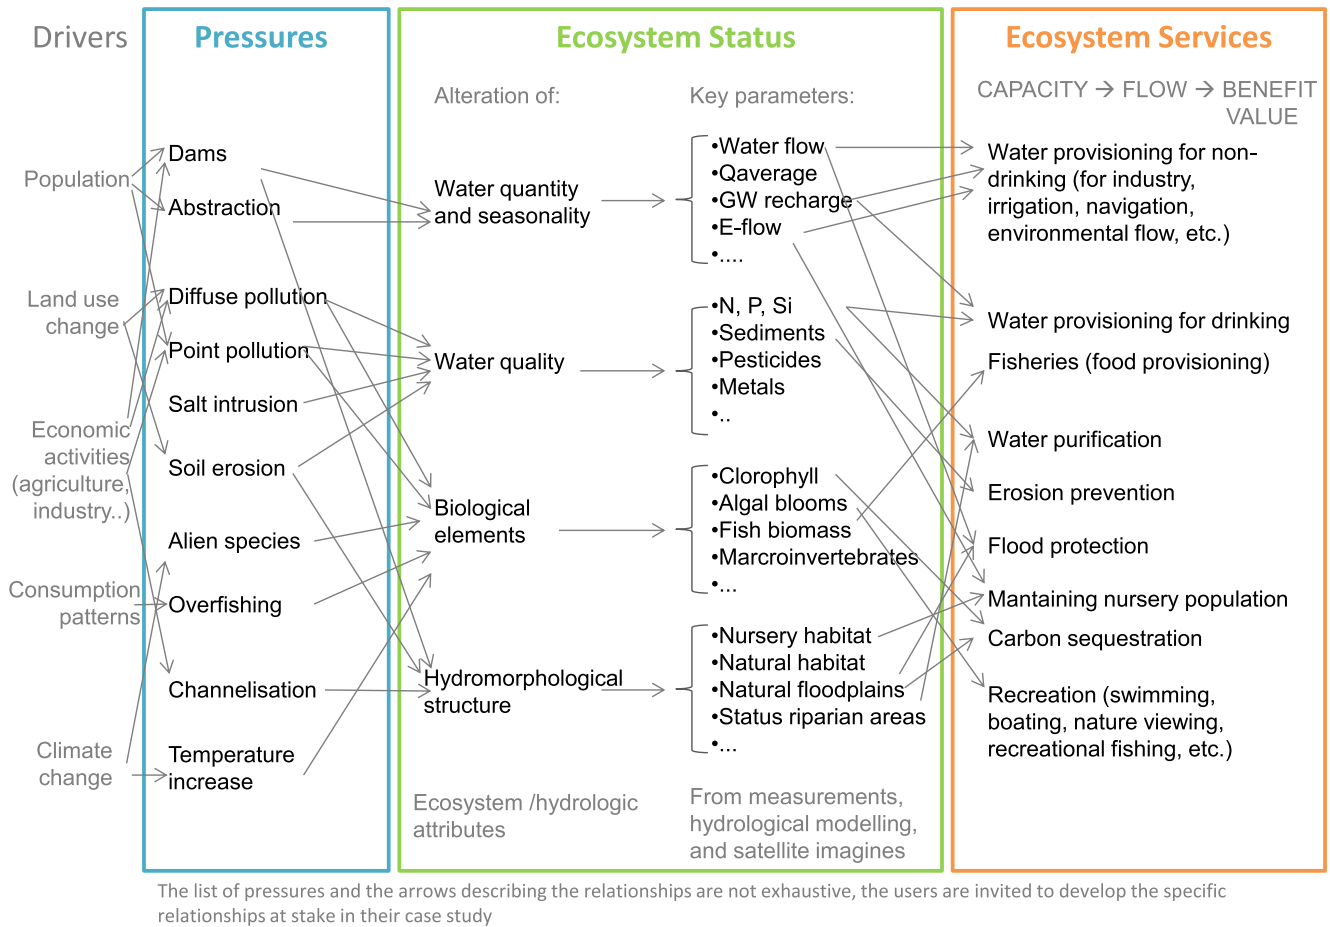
Drivers

Population

Land use change

Economic activities (agriculture, industry..)

Consumption patterns

Climate change

Pressures

Dams

Abstraction

Diffuse pollution

Point pollution

Salt intrusion

Soil erosion

Alien species

Overfishing

Channelisation

Temperature increase

Ecosystem Status

Alteration of:

Water quantity and seasonality

Water quality

Biological elements

Hydromorphological structure

Ecosystem /hydrologic attributes

Key parameters:

•Water flow
•Qaverage
•GW recharge
•E-flow
•....

•N, P, Si
•Sediments
•Pesticides
•Metals
•..

•Clorophyll
•Algal blooms
•Fish biomass
•Marcroinvertebrates
•...

•Nursery habitat
•Natural habitat
•Natural floodplains
•Status riparian areas
•...

From measurements, hydrological modelling, and satellite imagines

Ecosystem Services

CAPACITY → FLOW → BENEFIT VALUE

Water provisioning for non-drinking (for industry, irrigation, navigation, environmental flow, etc.)

Water provisioning for drinking

Fisheries (food provisioning)

Water purification

Erosion prevention

Flood protection

Mantaining nursery population

Carbon sequestration

Recreation (swimming, boating, nature viewing, recreational fishing, etc.)

The list of pressures and the arrows describing the relationships are not exhaustive, the users are invited to develop the specific relationships at stake in their case study